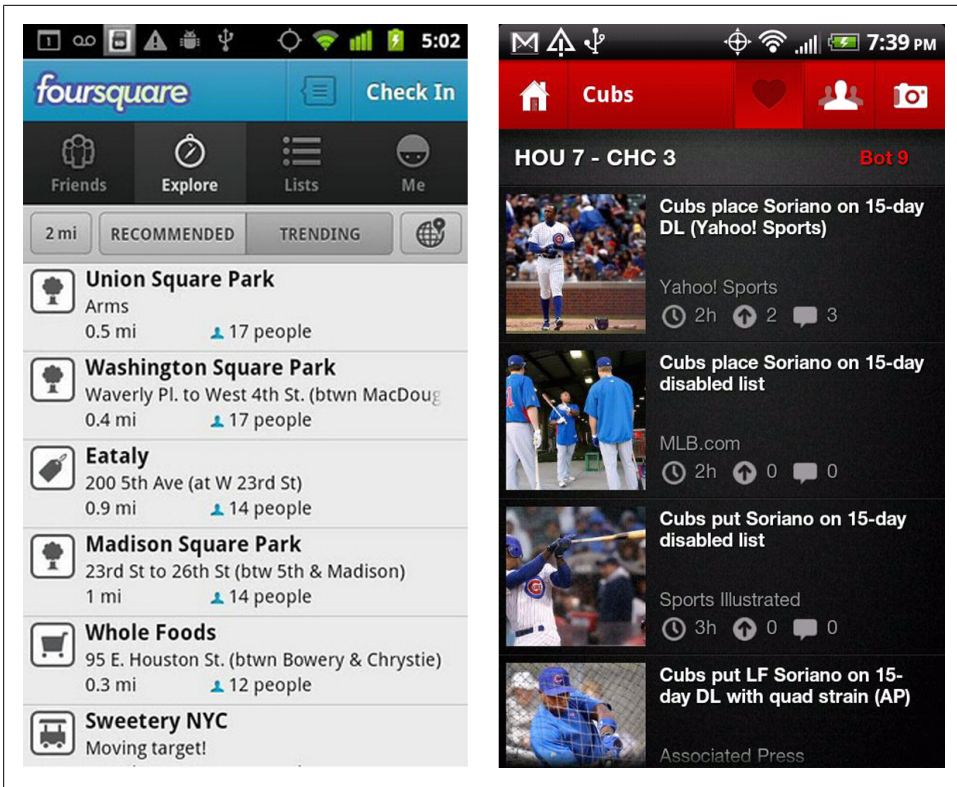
1 5:02

foursquare Check In

Friends Explore Lists Me

2 mi RECOMMENDED TRENDING

Union Square Park
Arms
0.5 mi 17 people

Washington Square Park
Waverly Pl. to West 4th St. (btwn MacDoug
0.4 mi 17 people

Eataly
200 5th Ave (at W 23rd St)
0.9 mi 14 people

Madison Square Park
23rd St to 26th St (btw 5th & Madison)
1 mi 14 people

Whole Foods
95 E. Houston St. (btwn Bowery & Chrystie)
0.3 mi 12 people

Sweetery NYC
Moving target!

7:39 PM

Cubs

HOU 7 - CHC 3 Bot 9

Cubs place Soriano on 15-day DL (Yahoo! Sports)
Yahoo! Sports
2h 2 3

Cubs place Soriano on 15-day disabled list
MLB.com
2h 0 0

Cubs put Soriano on 15-day disabled list
Sports Illustrated
3h 0 0

Cubs put LF Soriano on 15-day DL with quad strain (AP)
Associated Press